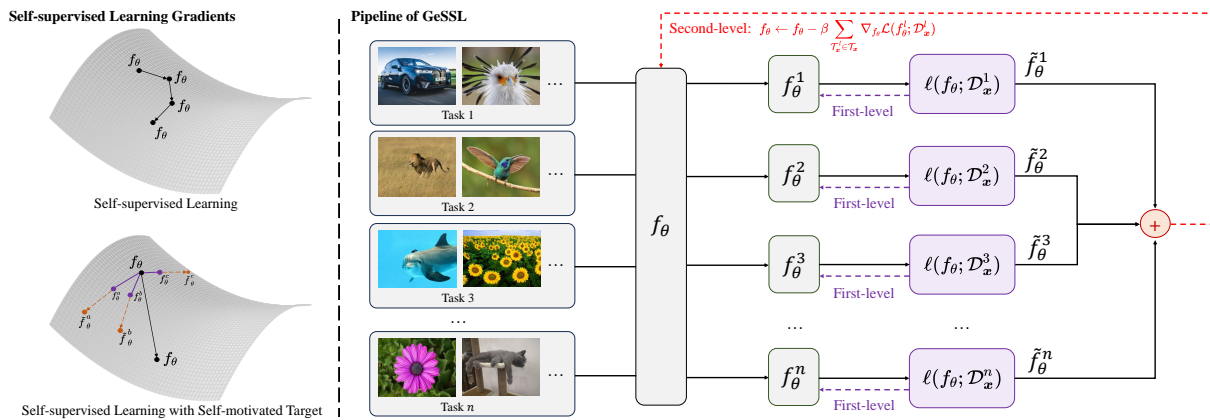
Self-supervised Learning Gradients

$f_\theta$ $f_\theta$ $f_\theta$ $f_\theta$

Self-supervised Learning

$f_\theta$ $f_\theta^a$ $f_\theta^b$ $f_\theta^c$ $\tilde{f}_\theta^a$ $\tilde{f}_\theta^b$ $\tilde{f}_\theta^c$ $f_\theta$

Self-supervised Learning with Self-motivated Target

Pipeline of GeSSL

Second-level: $f_\theta \leftarrow f_\theta - \beta \sum_{\mathcal{T}_x^i \in \mathcal{T}_x} \nabla_{f_\theta} \mathcal{L}(f_\theta^i; \mathcal{D}_x^i)$

Task 1

Task 2

Task 3

...

Task $n$

$f_\theta$

$f_\theta^1$ $\ell(f_\theta; \mathcal{D}_x^1)$ $\tilde{f}_\theta^1$

First-level

$f_\theta^2$ $\ell(f_\theta; \mathcal{D}_x^2)$ $\tilde{f}_\theta^2$

First-level

$f_\theta^3$ $\ell(f_\theta; \mathcal{D}_x^3)$ $\tilde{f}_\theta^3$

First-level

... ...

$f_\theta^n$ $\ell(f_\theta; \mathcal{D}_x^n)$ $\tilde{f}_\theta^n$

First-level

+